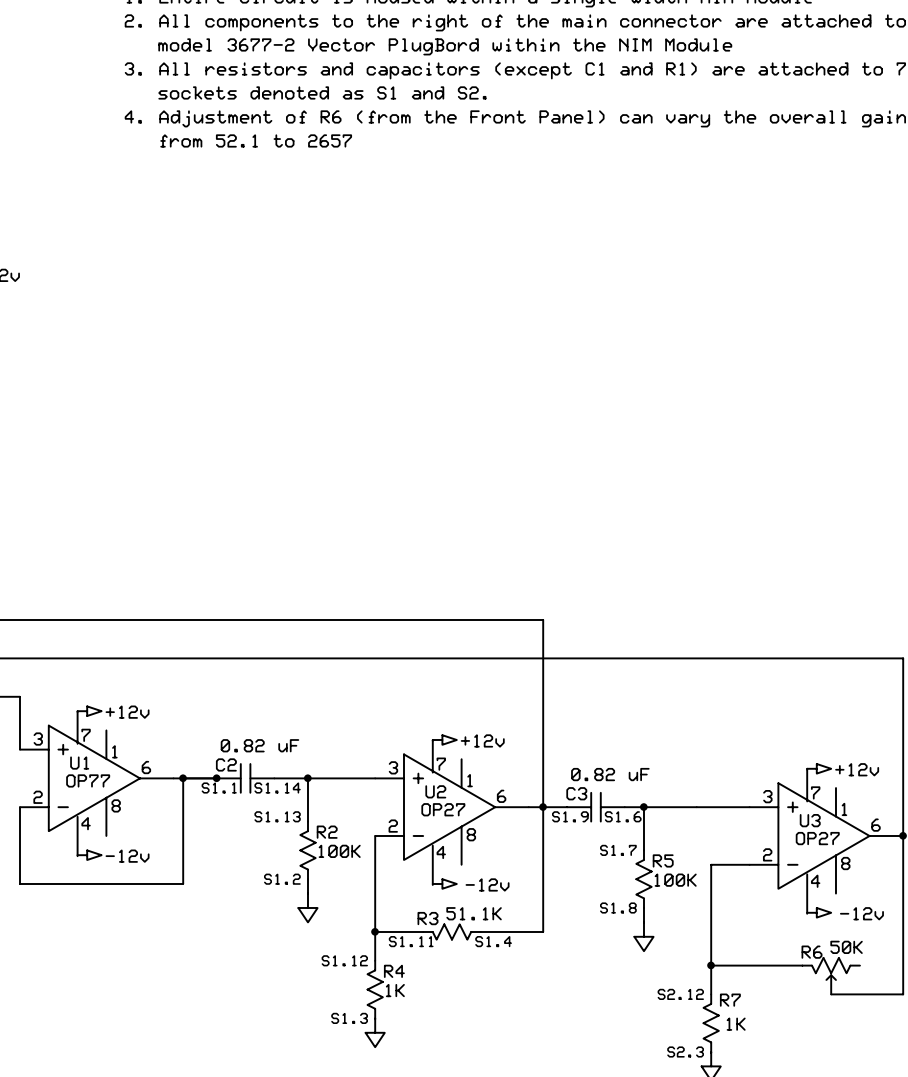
1. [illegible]
2. All components to the right of the main connector are attached to model 3677-2 Vector PlugBord within the NIM Module
3. All resistors and capacitors (except C1 and R1) are attached to 7 sockets denoted as S1 and S2.
4. Adjustment of R6 (from the Front Panel) can vary the overall gain from 52.1 to 2657

2v

+12v
3
+
U1
OP77
7
1
6
2
−
4
8
−12v

0.82 uF
C2
S1.1
S1.14
S1.13
R2
100K
S1.2

+12v
3
+
U2
OP27
7
1
6
2
−
4
8
−12v
R3 51.1K
S1.11
S1.4
S1.12
R4
1K
S1.3

0.82 uF
C3
S1.9
S1.6
S1.7
R5
100K
S1.8

+12v
3
+
U3
OP27
7
1
6
2
−
4
8
−12v
R6 50K
S2.12
R7
1K
S2.3